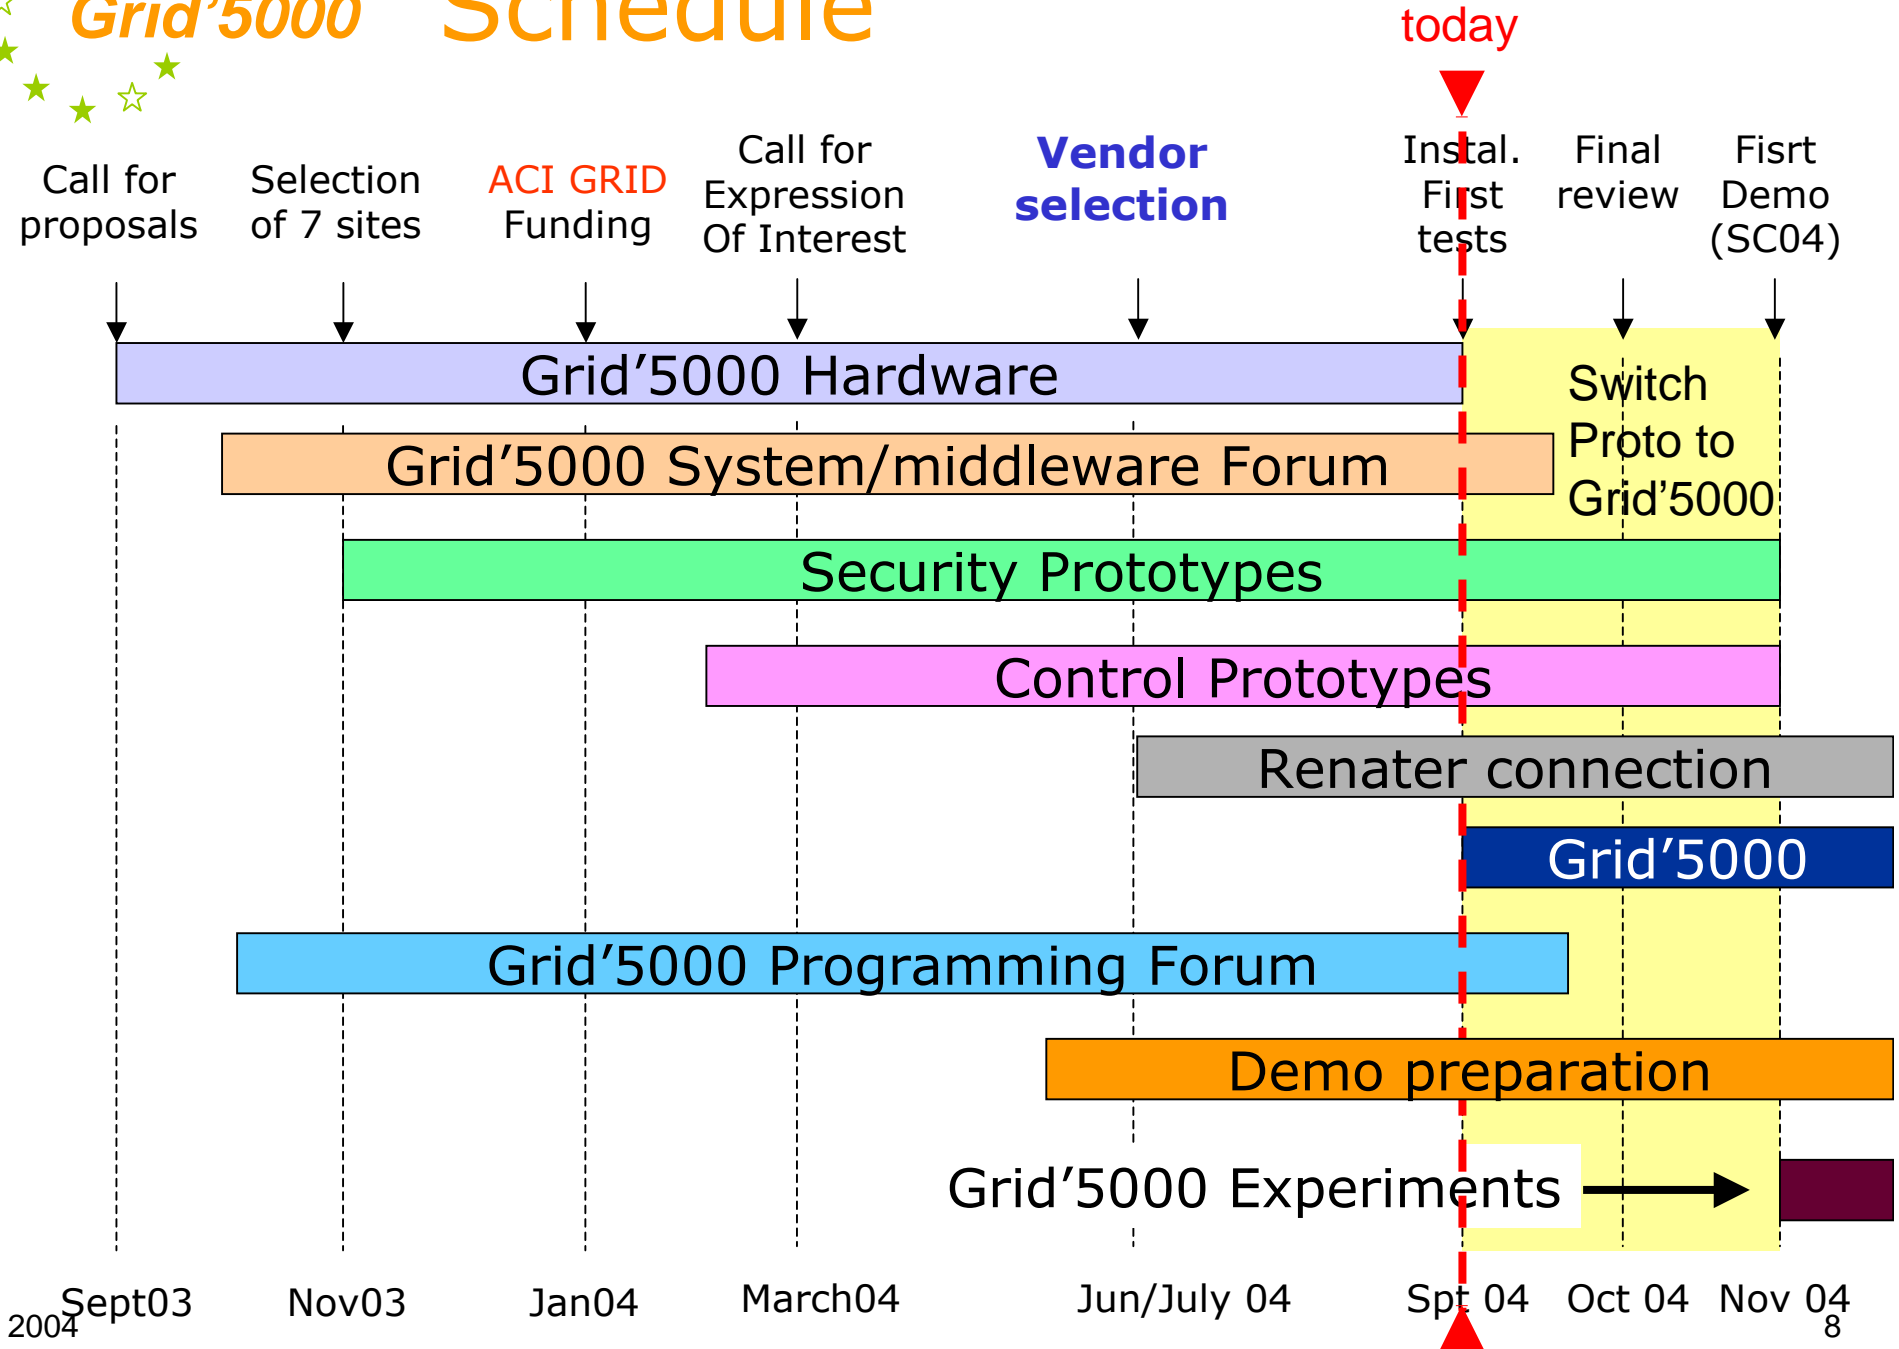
Grid'5000 Schedule

today

Call for proposals

Selection of 7 sites

ACI GRID Funding

Call for Expression Of Interest

Vendor selection

Instal. First tests

Final review

Fisrt Demo (SC04)

Grid'5000 Hardware

Switch Proto to Grid'5000

Grid'5000 System/middleware Forum

Security Prototypes

Control Prototypes

Renater connection

Grid'5000

Grid'5000 Programming Forum

Demo preparation

Grid'5000 Experiments

Sept03 Nov03 Jan04 March04 Jun/July 04 Spt 04 Oct 04 Nov 04

2004

8